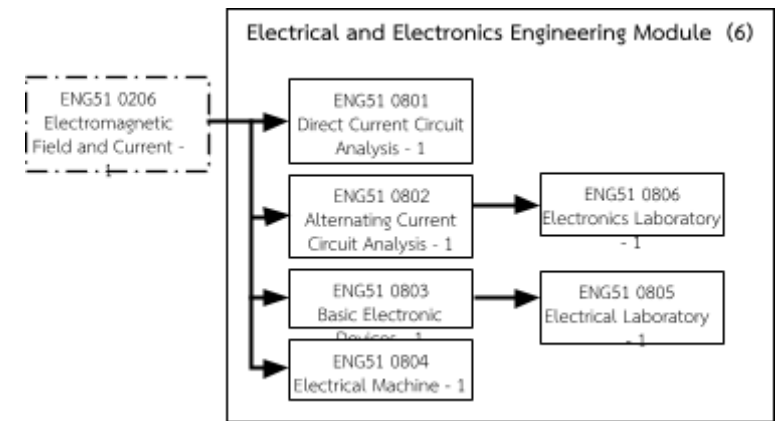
Electrical and Electronics Engineering Module (6)

ENG51 0206
Electromagnetic
Field and Current -
1

ENG51 0801
Direct Current Circuit
Analysis - 1

ENG51 0802
Alternating Current
Circuit Analysis - 1

ENG51 0806
Electronics Laboratory
- 1

ENG51 0803
Basic Electronic
Devices - 1

ENG51 0805
Electrical Laboratory
- 1

ENG51 0804
Electrical Machine - 1